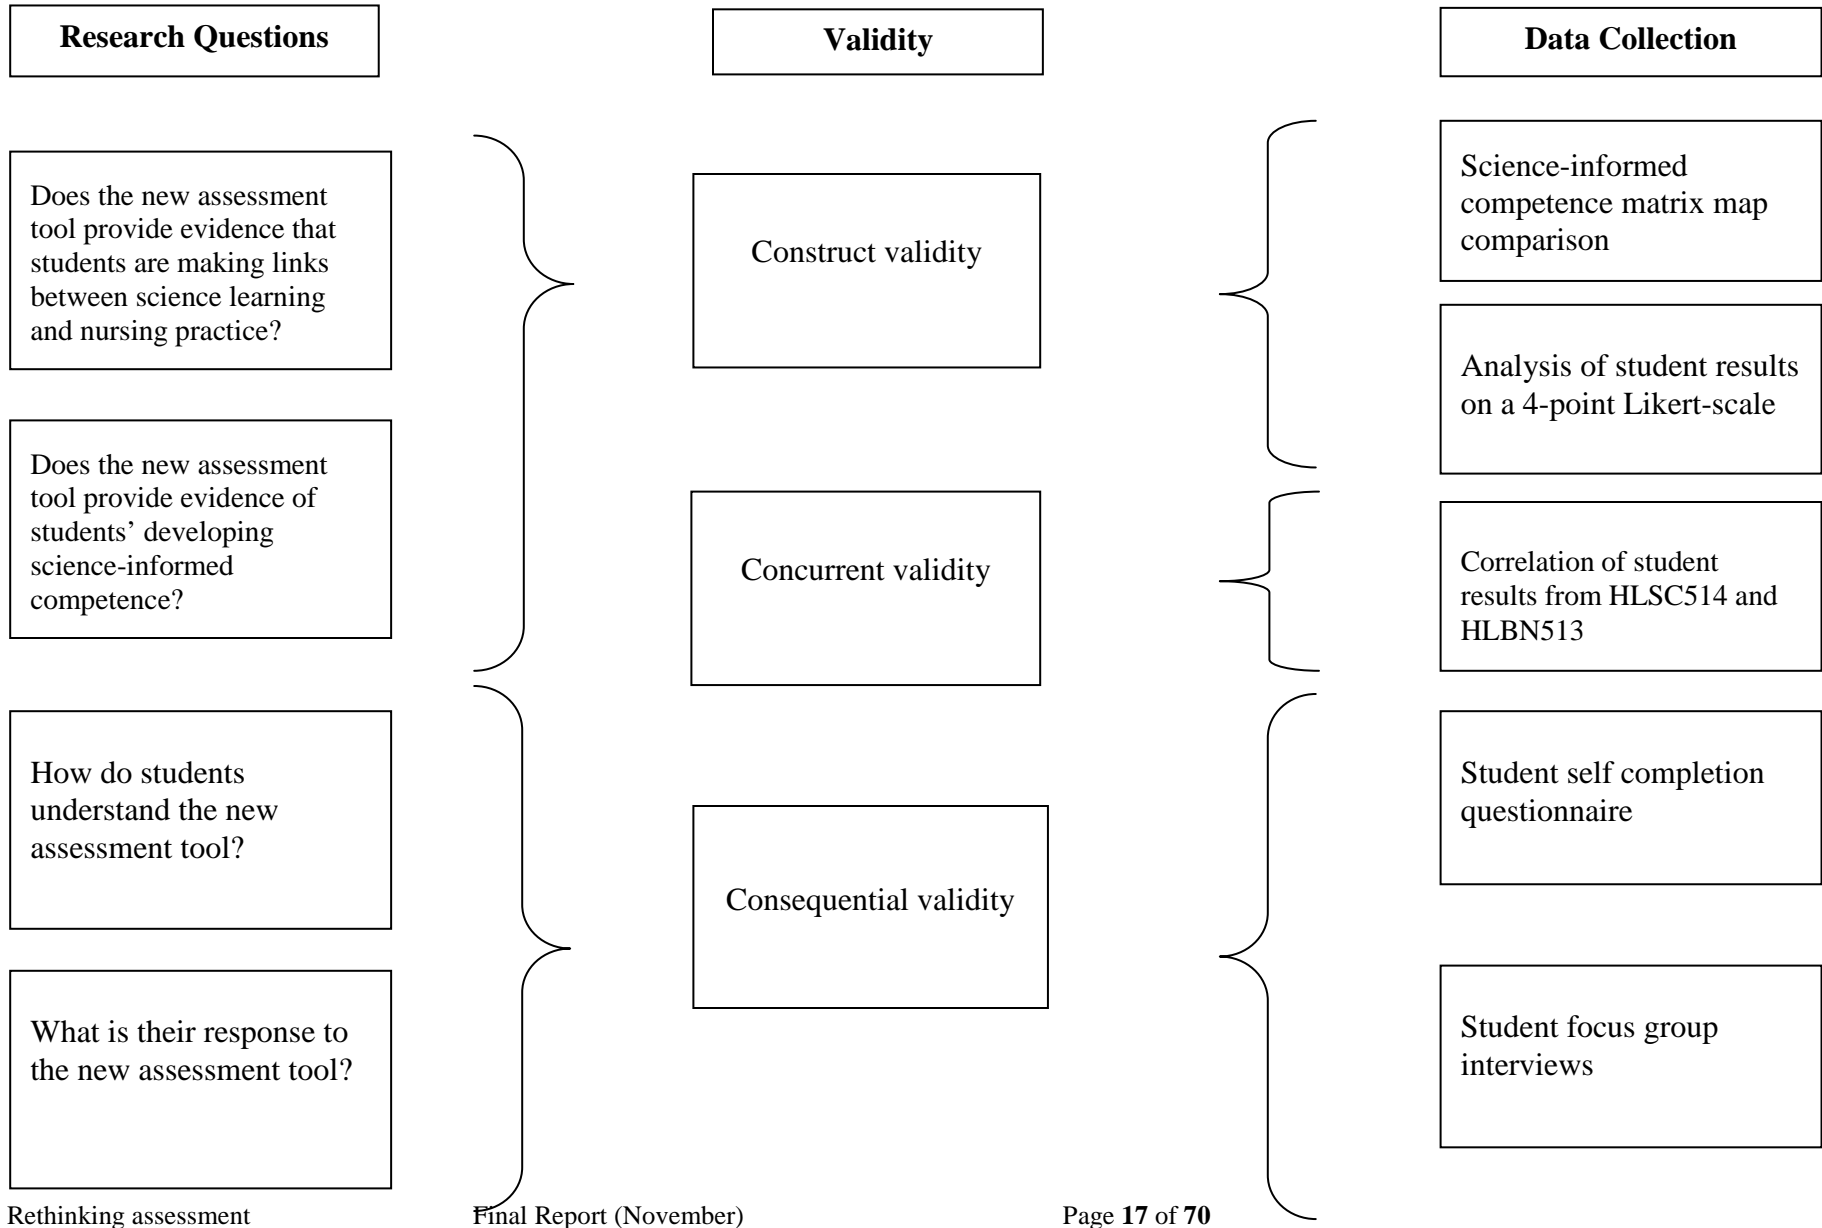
Research Questions

Validity

Data Collection

Does the new assessment tool provide evidence that students are making links between science learning and nursing practice?

Does the new assessment tool provide evidence of students' developing science-informed competence?

How do students understand the new assessment tool?

What is their response to the new assessment tool?

Construct validity

Concurrent validity

Consequential validity

Science-informed competence matrix map comparison

Analysis of student results on a 4-point Likert-scale

Correlation of student results from HLSC514 and HLBN513

Student self completion questionnaire

Student focus group interviews

Rethinking assessment Final Report (November) Page **17** of **70**